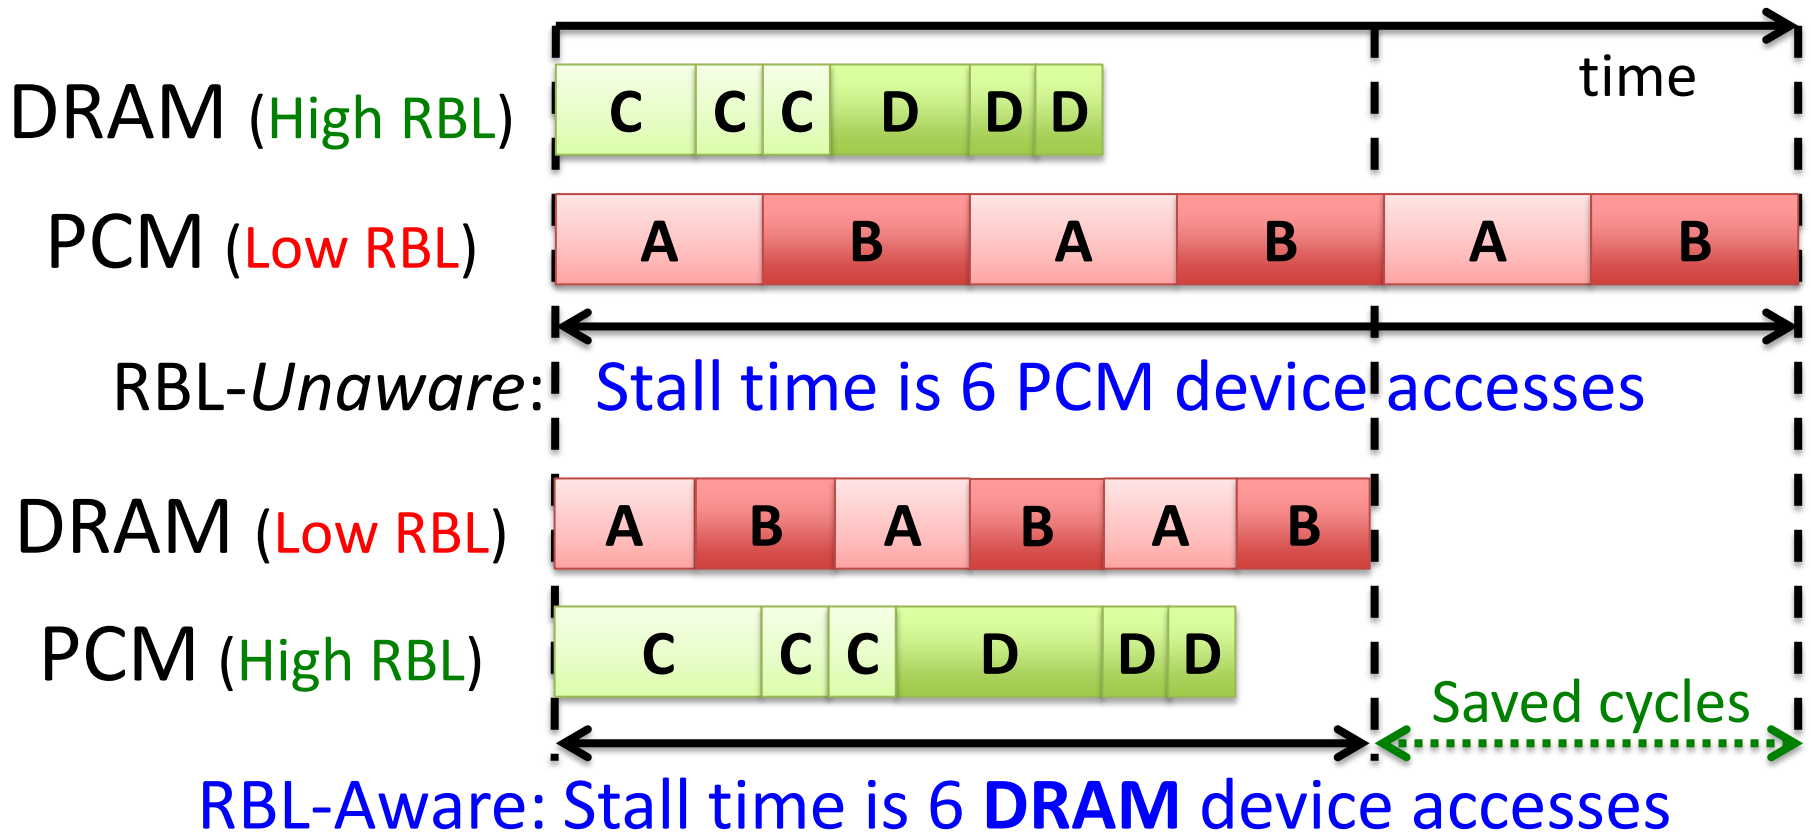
time

DRAM (High RBL) C C C D D D

PCM (Low RBL) A B A B A B

RBL-*Unaware*: Stall time is 6 PCM device accesses

DRAM (Low RBL) A B A B A B

PCM (High RBL) C C C D D D

Saved cycles

RBL-Aware: Stall time is 6 **DRAM** device accesses